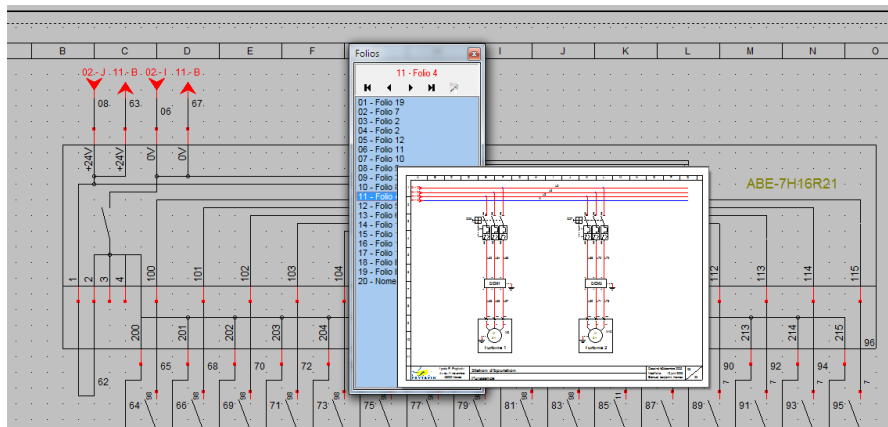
B
C
D
E
F
I
J
K
L
M
N
O

02.- J . 11.- B . 02.- I . 11.- B .
08.
63.
06
67.
+24V
+24V
0V
0V

ABE-7H16R21

Folios
11 - Folio 4
01 - Folio 19
02 - Folio 7
03 - Folio 2
04 - Folio 2
05 - Folio 12
06 - Folio 11
07 - Folio 10
08 - Folio
09 - Folio
10 - Folio
11 - Folio
12 - Folio
13 - Folio
14 - Folio
15 - Folio
16 - Folio
17 - Folio
18 - Folio
19 - Folio
20 - Nome

Pompe 1
Pompe 2
Station d'Epuration

1
2
3
4
100
101
102
103
104
112
113
114
115
200
201
202
203
204
213
214
215
96
62
65
68
70
72
90
92
94
7
64
66
69
71
73
75
77
79
81
83
85
87
89
91
93
95